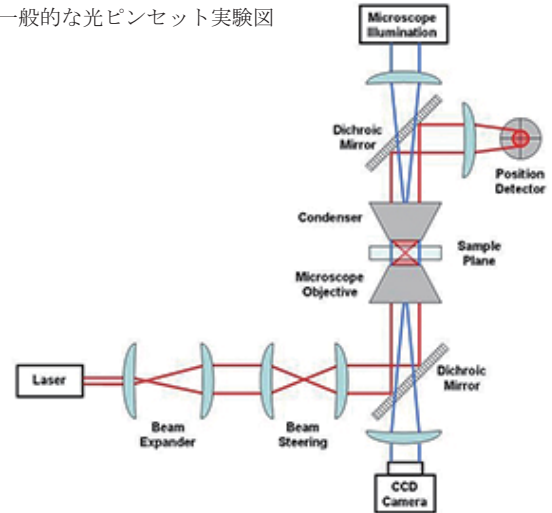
一般的な光ピンセット実験図

Microscope Illumination

Dichroic Mirror

Position Detector

Condenser

Sample Plane

Microscope Objective

Laser

Beam Expander

Beam Steering

Dichroic Mirror

CCD Camera